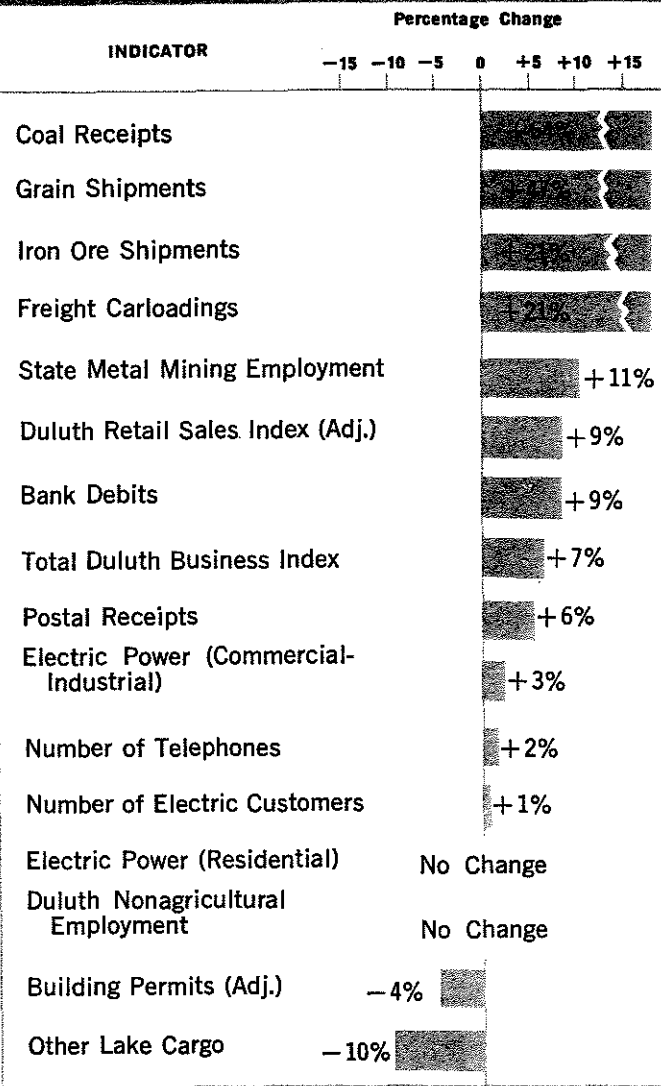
| INDICATOR | Percentage Change |
|---|---|
| | $-15$ $-10$ $-5$ $0$ $+5$ $+10$ $+15$ |
| Coal Receipts | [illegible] |
| Grain Shipments | +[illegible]% |
| Iron Ore Shipments | +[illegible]% |
| Freight Carloadings | +21% |
| State Metal Mining Employment | +11% |
| Duluth Retail Sales Index (Adj.) | +9% |
| Bank Debits | +9% |
| Total Duluth Business Index | +7% |
| Postal Receipts | +6% |
| Electric Power (Commercial-Industrial) | +3% |
| Number of Telephones | +2% |
| Number of Electric Customers | +1% |
| Electric Power (Residential) | No Change |
| Duluth Nonagricultural Employment | No Change |
| Building Permits (Adj.) | −4% |
| Other Lake Cargo | −10% |